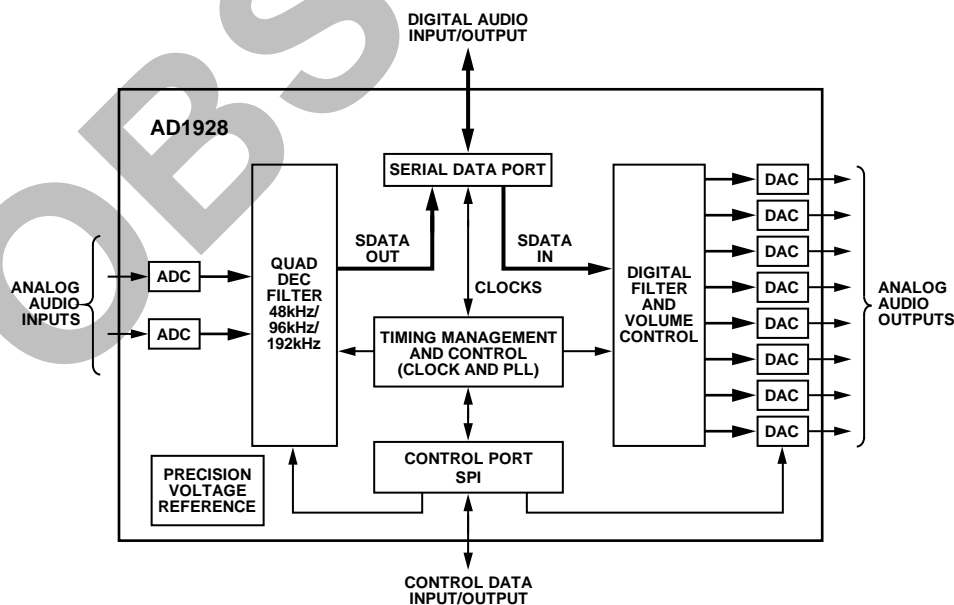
OBS

DIGITAL AUDIO INPUT/OUTPUT

AD1928

SERIAL DATA PORT

ANALOG AUDIO INPUTS

ADC

ADC

QUAD DEC FILTER 48kHz/ 96kHz/ 192kHz

SDATA OUT

SDATA IN

CLOCKS

DIGITAL FILTER AND VOLUME CONTROL

TIMING MANAGEMENT AND CONTROL (CLOCK AND PLL)

DAC

DAC

DAC

DAC

DAC

DAC

DAC

DAC

ANALOG AUDIO OUTPUTS

PRECISION VOLTAGE REFERENCE

CONTROL PORT SPI

CONTROL DATA INPUT/OUTPUT